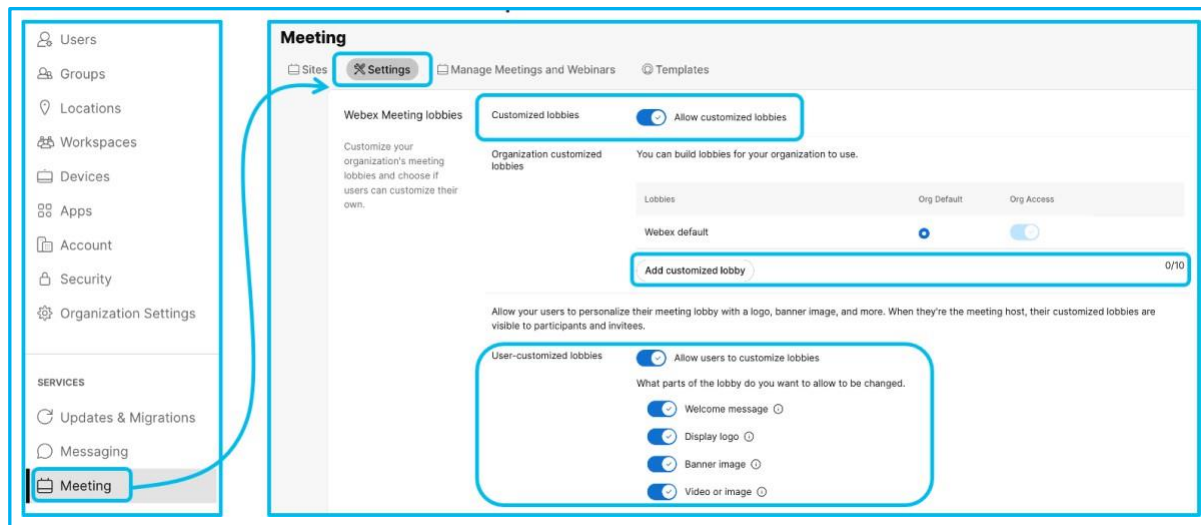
Users
Groups
Locations
Workspaces
Devices
Apps
Account
Security
Organization Settings

SERVICES
Updates & Migrations
Messaging
Meeting

Meeting
Sites Settings Manage Meetings and Webinars Templates

Webex Meeting lobbies
Customize your organization's meeting lobbies and choose if users can customize their own.

Customized lobbies
Allow customized lobbies

Organization customized lobbies
You can build lobbies for your organization to use.

| Lobbies | Org Default | Org Access |
|---|---|---|
| Webex default | | |

Add customized lobby
0/10

Allow your users to personalize their meeting lobby with a logo, banner image, and more. When they're the meeting host, their customized lobbies are visible to participants and invitees.

User-customized lobbies
Allow users to customize lobbies
What parts of the lobby do you want to allow to be changed.
Welcome message
Display logo
Banner image
Video or image